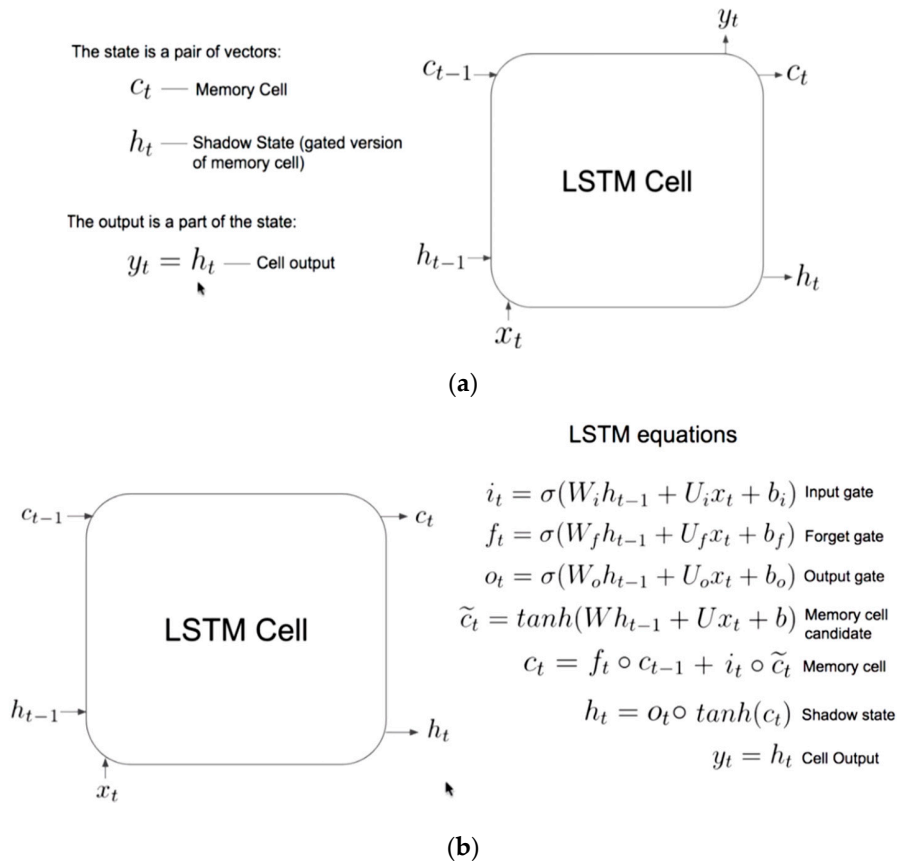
The state is a pair of vectors:

$c_t$ — Memory Cell

$h_t$ — Shadow State (gated version of memory cell)

The output is a part of the state:

$y_t = h_t$ — Cell output

$y_t$

$c_{t-1}$

$c_t$

LSTM Cell

$h_{t-1}$

$h_t$

$x_t$

(a)

LSTM equations

$c_{t-1}$

$c_t$

LSTM Cell

$h_{t-1}$

$h_t$

$x_t$

$i_t = \sigma(W_i h_{t-1} + U_i x_t + b_i)$ Input gate

$f_t = \sigma(W_f h_{t-1} + U_f x_t + b_f)$ Forget gate

$o_t = \sigma(W_o h_{t-1} + U_o x_t + b_o)$ Output gate

$\widetilde{c}_t = tanh(W h_{t-1} + U x_t + b)$ Memory cell candidate

$c_t = f_t \circ c_{t-1} + i_t \circ \widetilde{c}_t$ Memory cell

$h_t = o_t \circ tanh(c_t)$ Shadow state

$y_t = h_t$ Cell Output

(b)